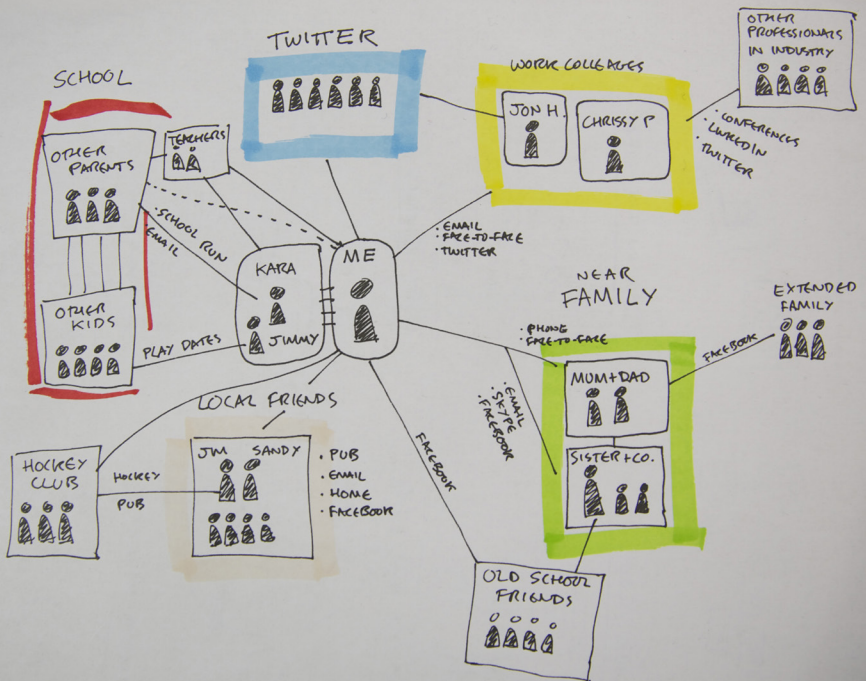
TWITTER

SCHOOL

OTHER PARENTS

TEACHERS

SCHOOL RUN

EMAIL

OTHER KIDS

PLAY DATES

KARA

JIMMY

ME

WORK COLLEAGUES

JON H.

CHRISSY P

OTHER PROFESSIONALS IN INDUSTRY

· CONFERENCES
· LINKEDIN
· TWITTER

· EMAIL
· FACE-TO-FACE
· TWITTER

NEAR FAMILY

EXTENDED FAMILY

· PHONE
· FACE-TO-FACE

FACEBOOK

· EMAIL
· SKYPE
· FACEBOOK

MUM+DAD

SISTER+CO.

LOCAL FRIENDS

JIM

SANDY

· PUB
· EMAIL
· HOME
· FACEBOOK

HOCKEY CLUB

HOCKEY

PUB

FACEBOOK

OLD SCHOOL FRIENDS